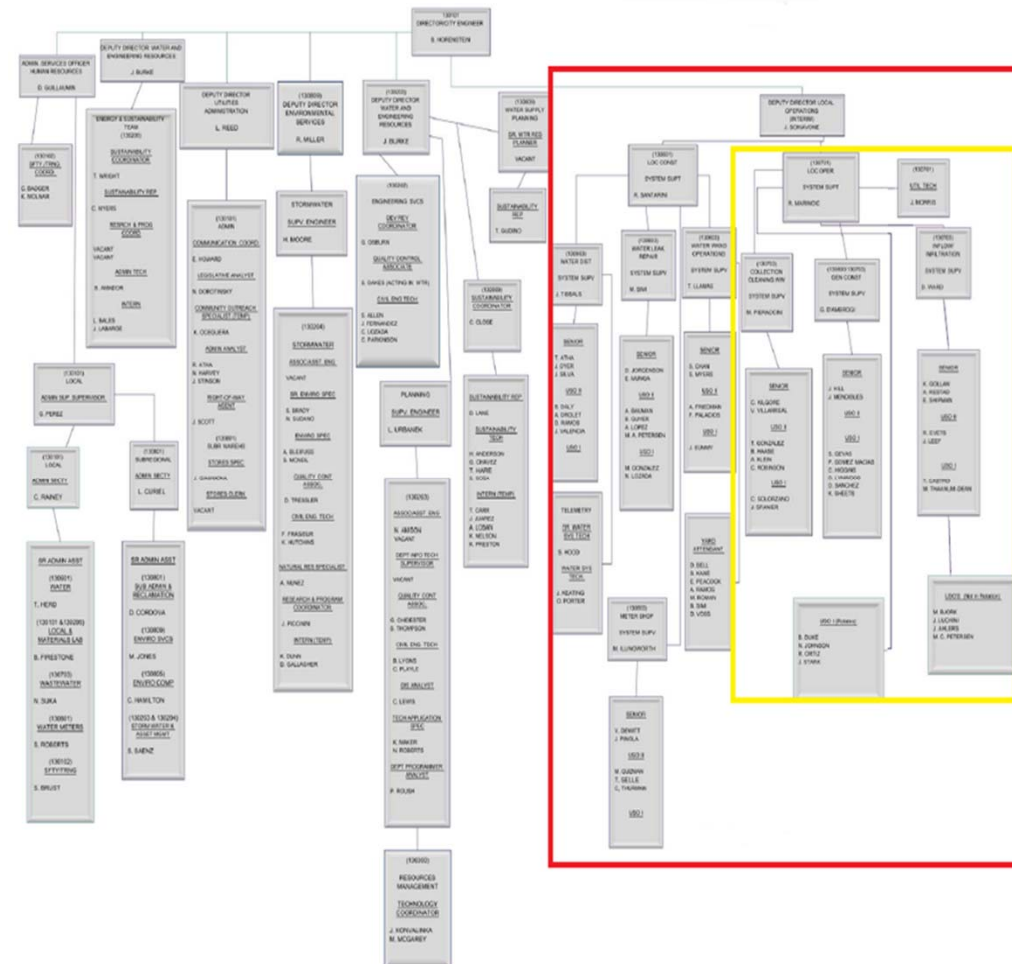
(130107)
DIRECTOR/CITY ENGINEER
S. HORENSTEIN

ADMIN. SERVICES OFFICER HUMAN RESOURCES
D. GUILLAUMIN

(130142)
SFTY/TRNG COORD
G. BADGER
K. NOLMAR

DEPUTY DIRECTOR WATER AND ENGINEERING RESOURCES
J. BURKE

ENERGY & SUSTAINABILITY TEAM
(130206)
SUSTAINABILITY COORDINATOR
T. WRIGHT
SUSTAINABILITY REP
C. MYERS
RESRCH & PROG COORD
VACANT
VACANT
ADMIN TECH
K. WINDOM
INTERN
L. BALES
J. LABARGE

DEPUTY DIRECTOR UTILITIES ADMINISTRATION
L. REED

(130101)
ADMIN
COMMUNICATION COORD.
E. HOWARD
LEGISLATIVE ANALYST
N. DOROTINSKY
COMMUNITY OUTREACH SPECIALIST (TEMP)
K. OCEGUERA
ADMIN ANALYST
R. ATHA
N. HARVEY
J. STINSON
RIGHT-OF-WAY AGENT
J. SCOTT
(130801)
SUBR WAREHS
STORES SPEC
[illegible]
STORES CLERK
VACANT

(130205)
DEPUTY DIRECTOR ENVIRONMENTAL SERVICES
R. MILLER

STORMWATER
SUPV. ENGINEER
H. MOORE

(130204)
STORMWATER
ASSOC/ASST. ENG
VACANT
SR. ENVIRO SPEC
S. BRADY
N. SUDANO
ENVIRO SPEC
A. BLEDSOE
S. MCNEIL
QUALITY CONT ASSOC.
D. TRESSLER
CIVIL ENG TECH
F. FRASIEUR
K. HUTCHINS
NATURAL RES SPECIALIST
A. NUNEZ
RESEARCH & PROGRAM COORDINATOR
J. PECHIN
INTERN (TEMP)
K. DUNN
B. GALLAGHER

(130203)
DEPUTY DIRECTOR WATER AND ENGINEERING RESOURCES
J. BURKE

(130202)
ENGINEERING SVCS
DEV/REV COORDINATOR
G. OSBURN
QUALITY CONTROL ASSOCIATE
S. DAVIES (ACTING IN WTR)
CIVIL ENG TECH
S. ALLEN
J. FERNANDEZ
C. UGSADA
R. PARKINSON

PLANNING
SUPV. ENGINEER
L. URBANEK

(130203)
ASSOC/ASST. ENG
N. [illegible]
VACANT
DEPT INFO TECH SUPERVISOR
VACANT
QUALITY CONT ASSOC.
G. CHEDESTER
B. THOMPSON
CIVIL ENG TECH
B. LYONS
C. PLYLE
SR. ANALYST
C. LEWIS
TECH APPLICATION SPEC
K. BAKER
N. ROBERTS
DEPT PROGRAMMER ANALYST
P. ROUSH

(130202)
RESOURCES MANAGEMENT
TECHNOLOGY COORDINATOR
J. KONVALINKA
M. MCGAREY

(130209)
WATER SUPPLY PLANNING
SR. WTR RES PLANNER
VACANT

SUSTAINABILITY REP
T. GUDINO

(130208)
SUSTAINABILITY COORDINATOR
C. CLOSE

SUSTAINABILITY REP
D. LANE
SUSTAINABILITY TECH
H. ANDERSON
G. CHAVEZ
T. HARE
S. SOSA
INTERN (TEMP)
T. CARR
J. JUAREZ
A. LOSAN
K. NELSON
K. PRESTON

(130101)
LOCAL
ADMIN SUP. SUPERVISOR
S. PEREZ

(130101)
LOCAL
ADMIN SECTY
C. RAINEY

(130801)
SUBREGIONAL
ADMIN SECTY
L. CURIEL

SR ADMIN ASST
(130601)
WATER
T. HERD
(130131 & 130206)
LOCAL & MATERIALS LAB
B. FIRESTONE
(130703)
WASTEWATER
N. SUKA
(130801)
WATER METERS
S. ROBERTS
(130152)
SFTY/TRNG
S. BRUST

SR ADMIN ASST
(130801)
SUB ADMIN & RECLAMATION
D. CORDOVA
(130809)
ENVIRO SVCS
M. JONES
(130805)
ENVIRO COMP
C. HAMILTON
(130253 & 130254)
STORM WATER & ASSET MGNT
S. SAENZ

DEPUTY DIRECTOR LOCAL OPERATIONS
(INTERIM)
J. SORAVONE

(130601)
LOC CONST
SYSTEM SUPT
R. SANTARINI

(130602)
WATER DIST
SYSTEM SUPV
J. TIBBALS

SENIOR
T. ATHA
J. DYER
J. SILVA
USO II
R. DALY
A. DROLEY
D. RAMOS
J. VALENCIA
USO I

TELEMETRY
SR. WATER SYS TECH
S. HOOD
WATER SYS TECH
J. HEATING
D. PORTER

(130603)
WATER LEAK REPAIR
SYSTEM SUPV
M. SIMI

SENIOR
D. JORGENSON
E. MAROA
USO II
A. BAUMAN
A. GUYER
A. LOPEZ
M. A. PETERSEN
USO I
M. GONZALEZ
N. LOZADA

(130605)
METER SHOP
SYSTEM SUPV
M. ILLINGWORTH

SENIOR
K. DEWITT
J. PINOLA
USO II
M. GUZMAN
T. SELLE
C. THURMAN
USO I

(130604)
WATER WKND OPERATIONS
SYSTEM SUPV
T. LLAMAS

SENIOR
S. CHAN
S. MYERS
USO II
A. FRIEDMAN
F. PALACIOS
USO I
J. EUMMY

YARD ATTENDANT
D. BELL
B. HAKE
E. PEACOCK
A. RAMOS
M. ROMAN
B. SIMI
D. VOSS

(130701)
LOC OPER
SYSTEM SUPT
R. MARKOVIC

(130791)
UTIL TECH
J. MORRIS

(130702)
COLLECTION CLEANING WW
SYSTEM SUPV
M. PIERADONI

SENIOR
C. KILGORE
V. VILLARREAL
USO II
T. GONZALEZ
R. HAASE
A. KLEIN
C. ROBINSON
USO I
C. SOLORZANO
J. SPANIER

(130603/130703)
GEN CONST
SYSTEM SUPV
G. D'AMBROGI

SENIOR
J. HILL
J. MENDOZA
USO II
S. CEVAS
F. GOMEZ MACIAS
Z. HIGGINS
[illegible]
D. SANCHEZ
K. SHEETS

(130703)
INFLOW INFILTRATION
SYSTEM SUPV
D. WARD

SENIOR
K. GOLLAN
R. REDTAD
E. SHIPMAN
USO II
R. EVETTS
J. LEEF
USO I
T. CASTRO
M. THAMMLER-DENN

USO I (Rotators)
B. DUKE
N. JOHNSON
R. ORTIZ
J. STARK

USO'S (Not in Rotation)
M. BJORK
J. LUCHINI
J. AHLERS
M. C. PETERSEN